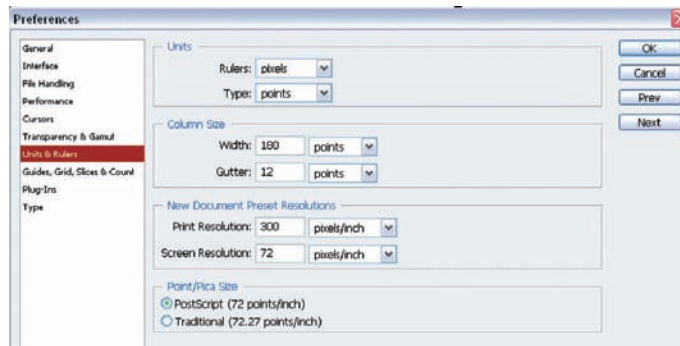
Preferences

General
Interface
File Handling
Performance
Cursors
Transparency & Gamut
Units & Rulers
Guides, Grid, Slices & Count
Plug-Ins
Type

Units
Rulers: pixels
Type: points

Column Size
Width: 180 points
Gutter: 12 points

New Document Preset Resolutions
Print Resolution: 300 pixels/inch
Screen Resolution: 72 pixels/inch

Point/Pica Size
PostScript (72 points/inch)
Traditional (72.27 points/inch)

OK
Cancel
Prev
Next